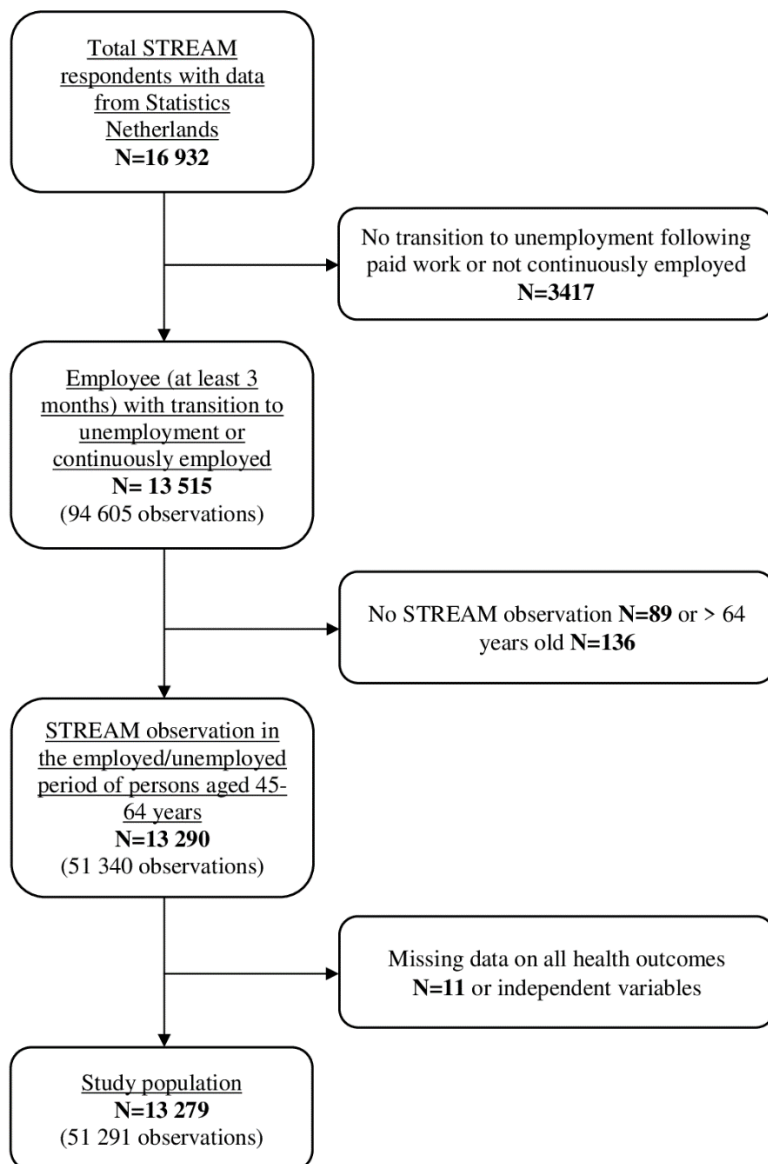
Total STREAM respondents with data from Statistics Netherlands
**N=16 932**

No transition to unemployment following paid work or not continuously employed
**N=3417**

Employee (at least 3 months) with transition to unemployment or continuously employed
**N= 13 515**
(94 605 observations)

No STREAM observation **N=89** or > 64 years old **N=136**

STREAM observation in the employed/unemployed period of persons aged 45-64 years
**N=13 290**
(51 340 observations)

Missing data on all health outcomes **N=11** or independent variables

Study population
**N=13 279**
(51 291 observations)